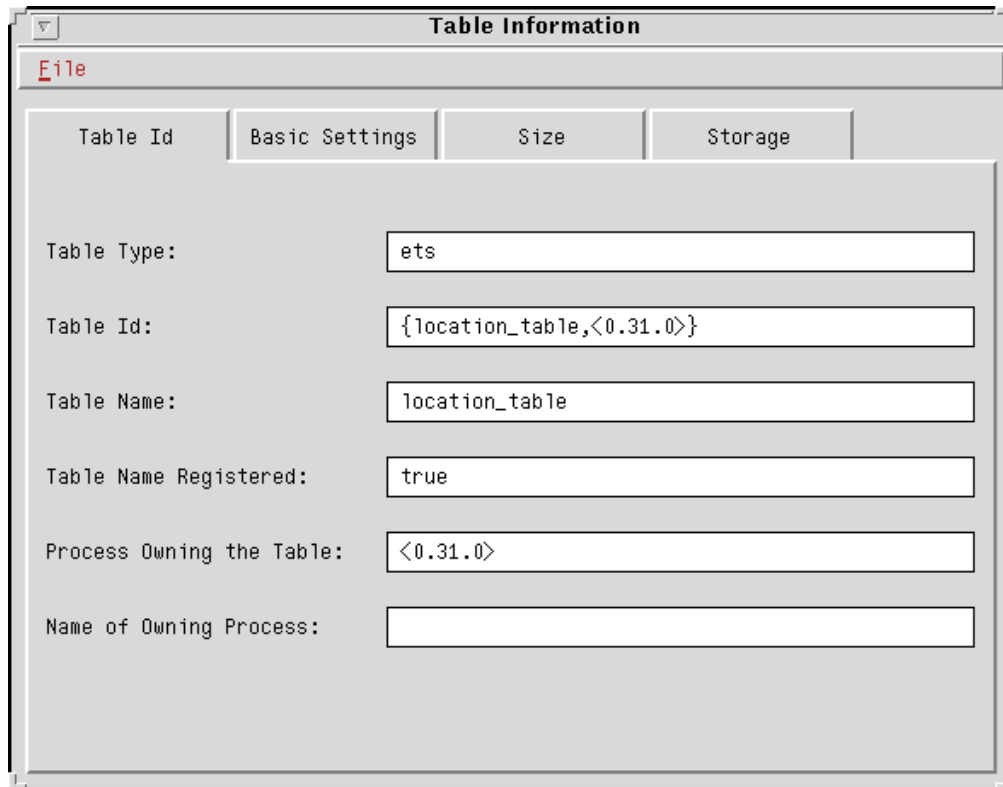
Table Information

File

Table Id | Basic Settings | Size | Storage

Table Type: ets

Table Id: {location_table,<0.31.0>}

Table Name: location_table

Table Name Registered: true

Process Owning the Table: <0.31.0>

Name of Owning Process: